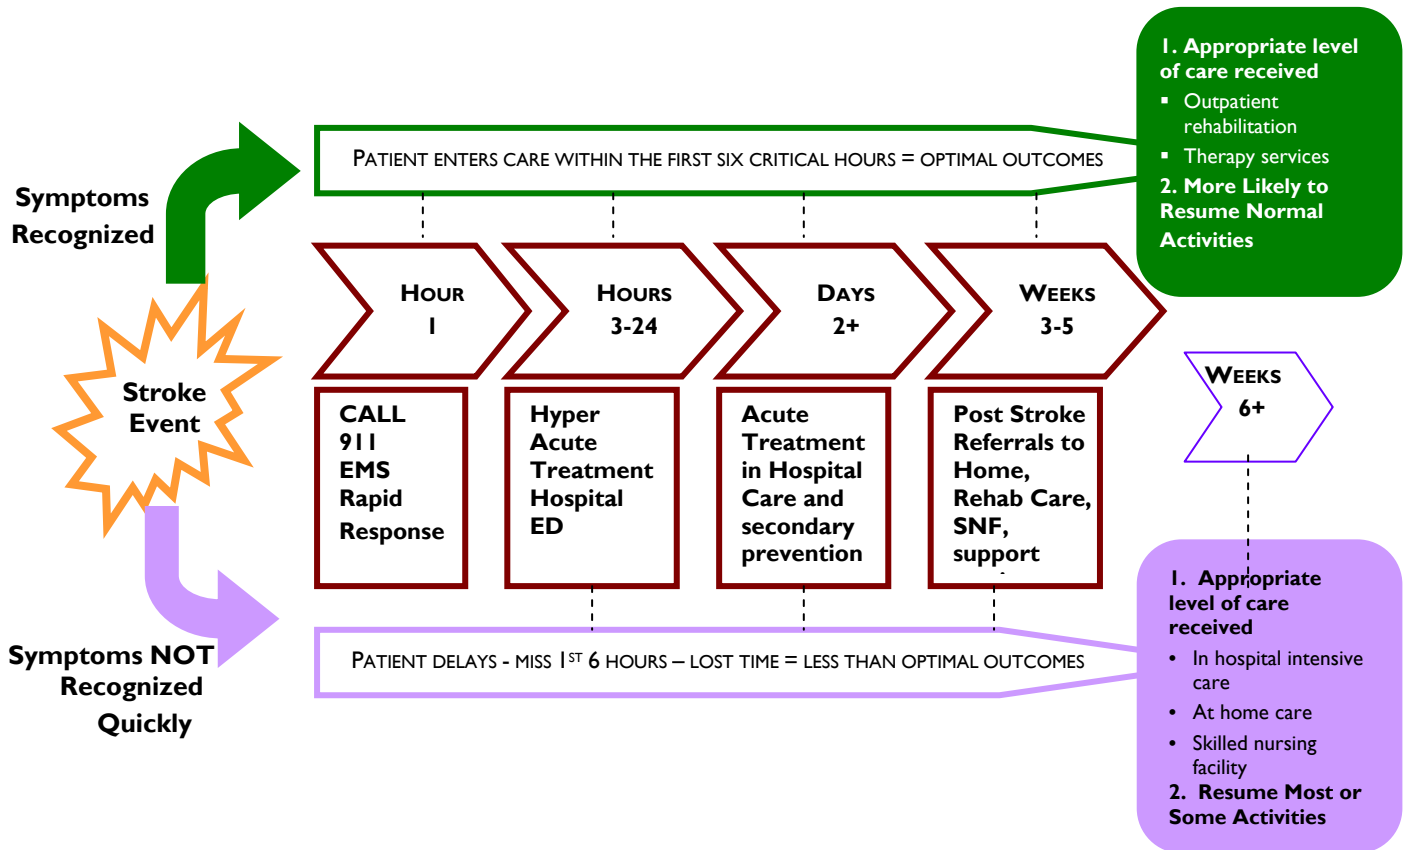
Symptoms Recognized

PATIENT ENTERS CARE WITHIN THE FIRST SIX CRITICAL HOURS = OPTIMAL OUTCOMES

1. Appropriate level of care received
- Outpatient rehabilitation
- Therapy services
2. More Likely to Resume Normal Activities

Stroke Event

HOUR 1

HOURS 3-24

DAYS 2+

WEEKS 3-5

WEEKS 6+

CALL 911 EMS Rapid Response

Hyper Acute Treatment Hospital ED

Acute Treatment in Hospital Care and secondary prevention

Post Stroke Referrals to Home, Rehab Care, SNF, support

Symptoms NOT Recognized Quickly

PATIENT DELAYS - MISS 1$^{ST}$ 6 HOURS – LOST TIME = LESS THAN OPTIMAL OUTCOMES

1. Appropriate level of care received
- In hospital intensive care
- At home care
- Skilled nursing facility
2. Resume Most or Some Activities